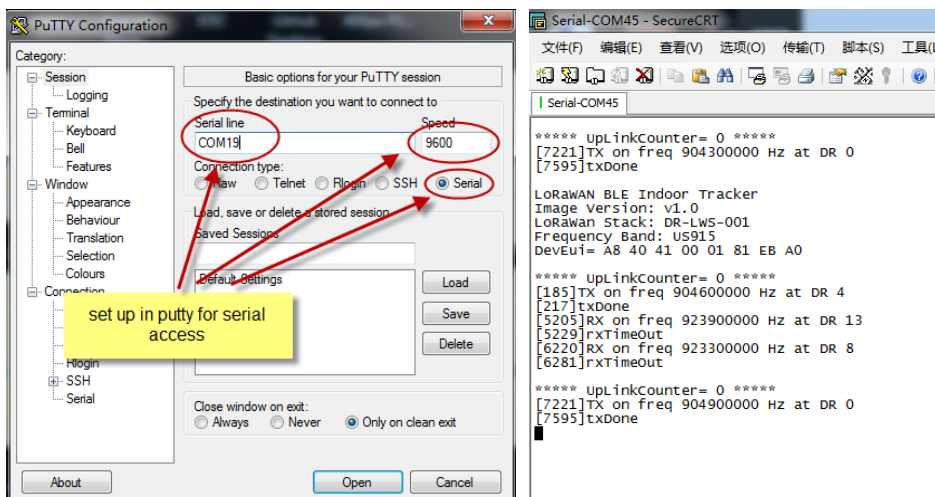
PuTTY Configuration

Category:

Session
Logging
Terminal
Keyboard
Bell
Features
Window
Appearance
Behaviour
Translation
Selection
Colours
Connection
Rlogin
SSH
Serial

Basic options for your PuTTY session

Specify the destination you want to connect to

Serial line
COM19

Speed
9600

Connection type:
Raw Telnet Rlogin SSH Serial

Load, save or delete a stored session

Saved Sessions

Default Settings

Load
Save
Delete

set up in putty for serial access

Close window on exit:
Always Never Only on clean exit

About
Open
Cancel

Serial-COM45 - SecureCRT

文件(F) 编辑(E) 查看(V) 选项(O) 传输(T) 脚本(S) 工具(

Serial-COM45

***** UpLinkCounter= 0 *****
[7221]TX on freq 904300000 Hz at DR 0
[7595]txDone

LoRaWAN BLE Indoor Tracker
Image Version: v1.0
LoRaWan Stack: DR-LWS-001
Frequency Band: US915
DevEui= A8 40 41 00 01 81 EB A0

***** UpLinkCounter= 0 *****
[185]TX on freq 904600000 Hz at DR 4
[217]txDone
[5205]RX on freq 923900000 Hz at DR 13
[5229]rxTimeOut
[6220]RX on freq 923300000 Hz at DR 8
[6281]rxTimeOut

***** UpLinkCounter= 0 *****
[7221]TX on freq 904900000 Hz at DR 0
[7595]txDone